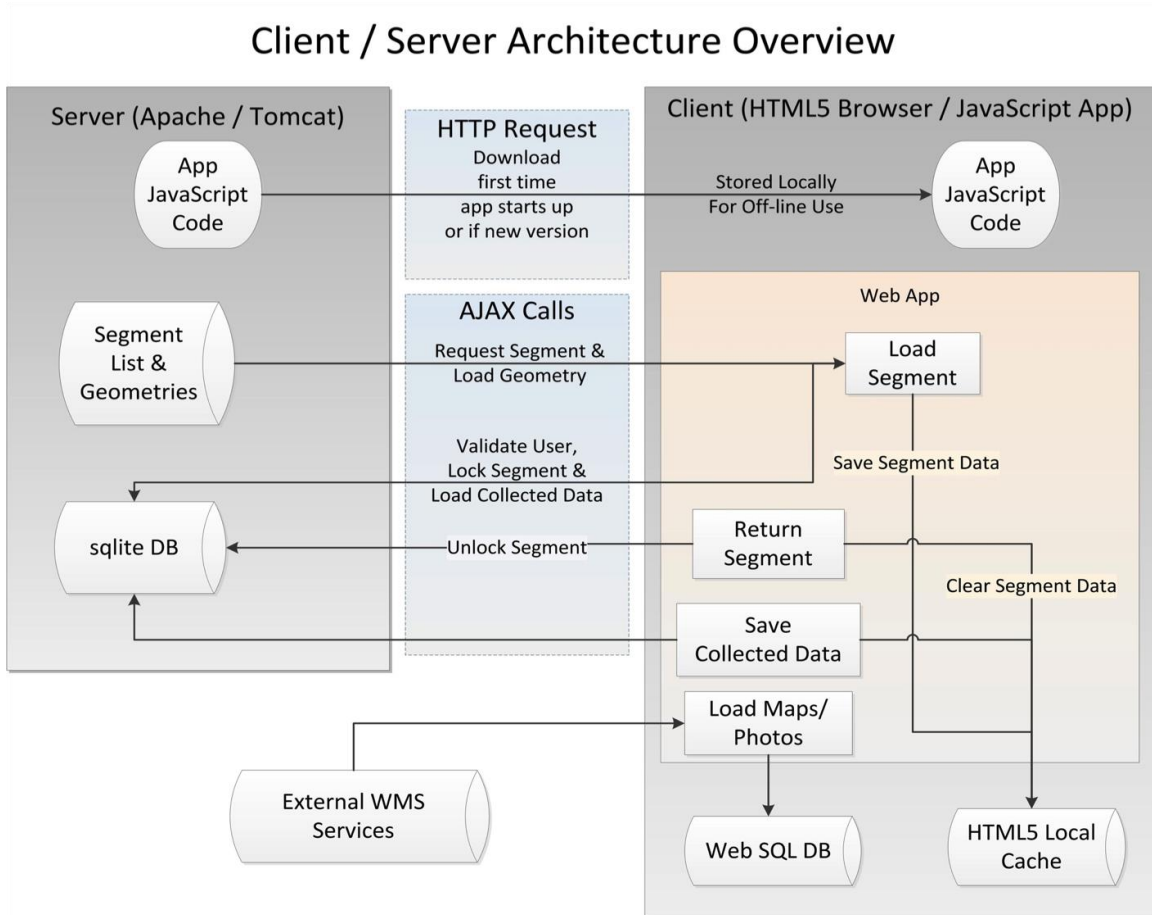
Client / Server Architecture Overview

Server (Apache / Tomcat)

App JavaScript Code

Segment List & Geometries

sqlite DB

HTTP Request

Download first time app starts up or if new version

AJAX Calls

Request Segment & Load Geometry

Validate User, Lock Segment & Load Collected Data

Unlock Segment

Client (HTML5 Browser / JavaScript App)

Stored Locally For Off-line Use

App JavaScript Code

Web App

Load Segment

Save Segment Data

Return Segment

Clear Segment Data

Save Collected Data

Load Maps/ Photos

External WMS Services

Web SQL DB

HTML5 Local Cache